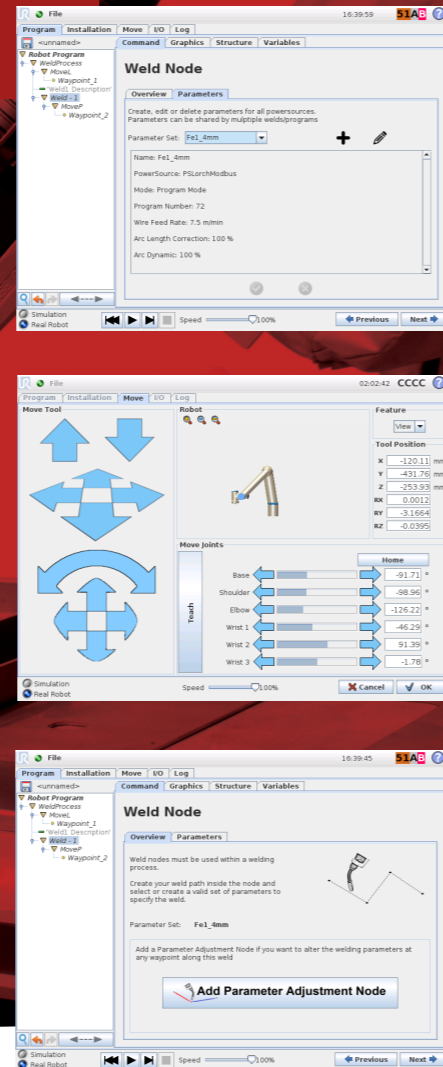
File 16:39:59 51AB ?

Program | Installation | Move | I/O | Log

<unnamed>
Robot Program
WeldProcess
MoveL
Waypoint_1
'Weld1_Description'
Weld - 1
MoveP
Waypoint_2

Command | Graphics | Structure | Variables

Weld Node

Overview | Parameters

Create, edit or delete parameters for all powersources. Parameters can be shared by multiple welds/programs

Parameter Set: Fe1_4mm

Name: Fe1_4mm
PowerSource: PSLorchModbus
Mode: Program Mode
Program Number: 72
Wire Feed Rate: 7.5 m/min
Arc Length Correction: 100 %
Arc Dynamic: 100 %

Simulation
Real Robot
Speed 100%
Previous Next

File 02:02:42 CCCC ?

Program | Installation | Move | I/O | Log

Move Tool
Robot
Feature
View
Tool Position
X -120.11 mm
Y -431.76 mm
Z -253.93 mm
RX 0.0012
RY -3.1664
RZ -0.0395

Move Joints
Home
Teach
Base -91.71 °
Shoulder -98.96 °
Elbow -126.22 °
Wrist 1 -46.29 °
Wrist 2 91.39 °
Wrist 3 -1.78 °

Simulation
Real Robot
Speed 100%
Cancel OK

File 16:39:45 51AB ?

Program | Installation | Move | I/O | Log

<unnamed>
Robot Program
WeldProcess
MoveL
Waypoint_1
'Weld1_Description'
Weld - 1
MoveP
Waypoint_2

Command | Graphics | Structure | Variables

Weld Node

Overview | Parameters

Weld nodes must be used within a welding process.

Create your weld path inside the node and select or create a valid set of parameters to specify the weld.

Parameter Set: Fe1_4mm

Add a Parameter Adjustment Node if you want to alter the welding parameters at any waypoint along this weld

Add Parameter Adjustment Node

Simulation
Real Robot
Speed 100%
Previous Next